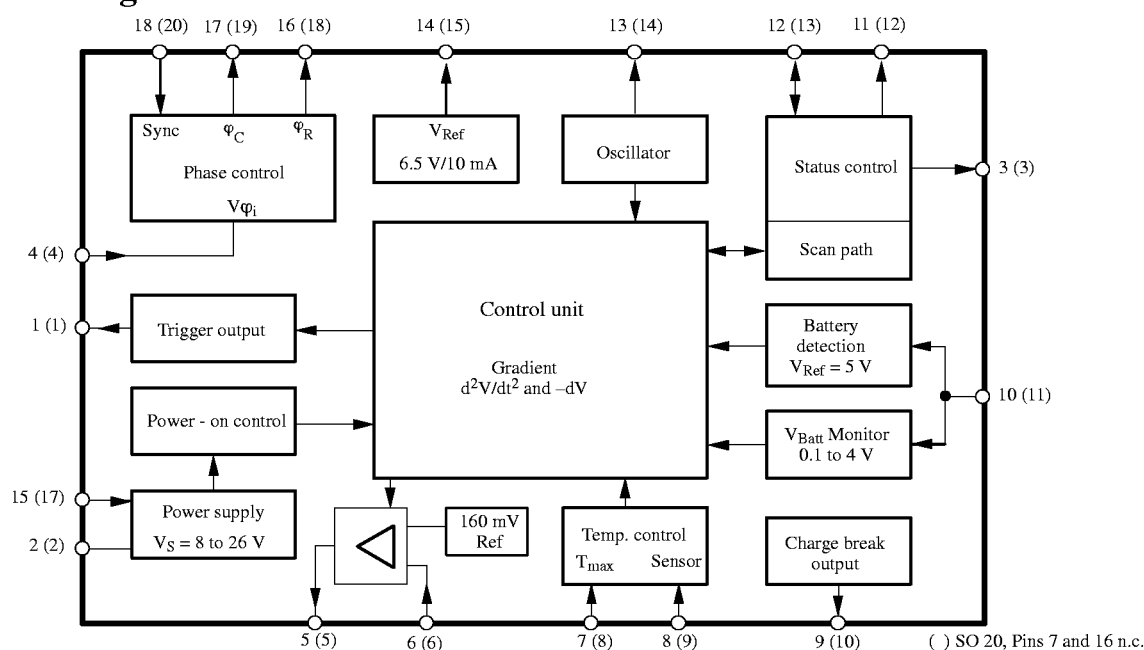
18 (20)
17 (19)
16 (18)
14 (15)
13 (14)
12 (13)
11 (12)

Sync
$\varphi_C$
$\varphi_R$
Phase control
$V\varphi_i$

$V_{Ref}$
6.5 V/10 mA

Oscillator

Status control
Scan path

3 (3)

4 (4)

Control unit

Gradient
$d^2V/dt^2$ and $-dV$

1 (1)
Trigger output

Battery detection
$V_{Ref} = 5$ V

10 (11)

Power - on control

$V_{Batt}$ Monitor
0.1 to 4 V

15 (17)
Power supply
$V_S = 8$ to 26 V
2 (2)

160 mV
Ref

Temp. control
$T_{max}$ Sensor

Charge break output

5 (5)
6 (6)
7 (8)
8 (9)
9 (10)
( ) SO 20, Pins 7 and 16 n.c.